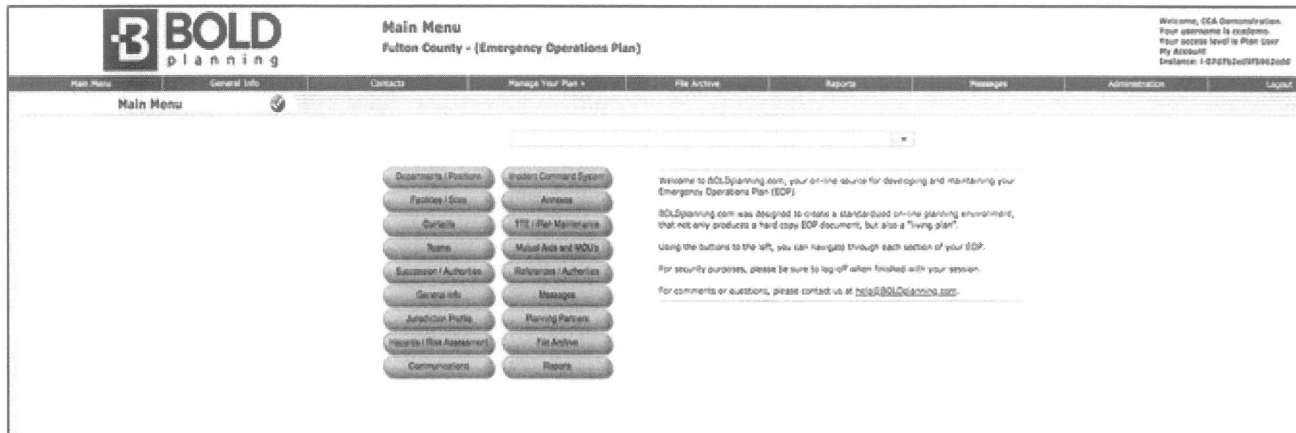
BOLD
planning

Main Menu
Fulton County - (Emergency Operations Plan)

Welcome, CCA Demonstration.
Your username is ccademo.
Your access level is Plan User
My Account
Instance: I-07d7b2ed9f5962add

Main Menu | General Info | Contacts | Manage Your Plan » | File Archive | Reports | Messages | Administration | Logout

Main Menu

Departments / Positions
Incident Command System
Facilities / Sites
Annexes
Contacts
TTE / Plan Maintenance
Teams
Mutual Aids and MOU's
Succession / Authorities
References / Authorities
General Info
Messages
Jurisdiction Profile
Planning Partners
Hazards / Risk Assessment
File Archive
Communications
Reports

Welcome to BOLDplanning.com, your on-line source for developing and maintaining your Emergency Operations Plan (EOP).

BOLDplanning.com was designed to create a standardized on-line planning environment, that not only produces a hard copy EOP document, but also a "living plan".

Using the buttons to the left, you can navigate through each section of your EOP.

For security purposes, please be sure to log-off when finished with your session.

For comments or questions, please contact us at help@BOLDplanning.com.